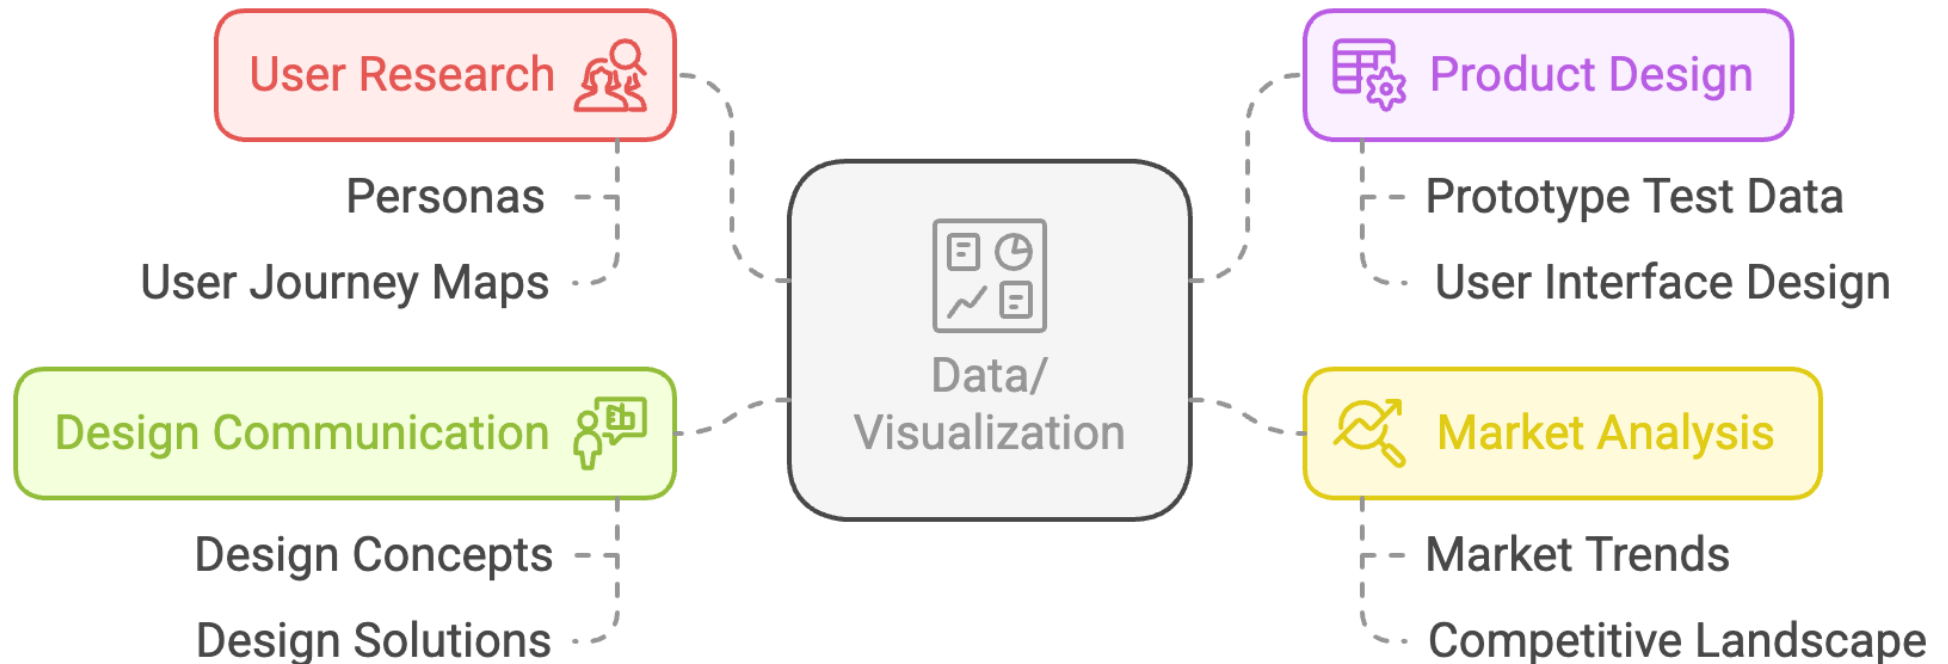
User Research

Personas

User Journey Maps

Product Design

Prototype Test Data

User Interface Design

Data/ Visualization

Design Communication

Design Concepts

Design Solutions

Market Analysis

Market Trends

Competitive Landscape